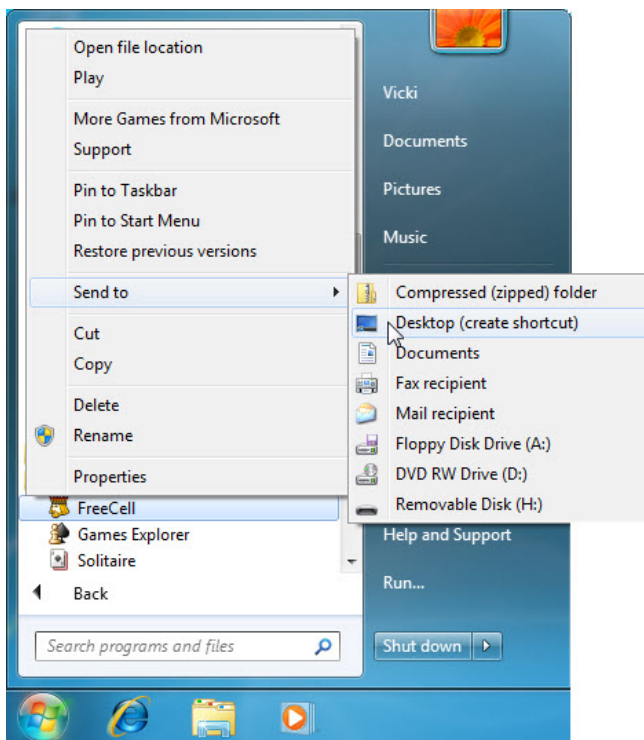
Open file location
Play
More Games from Microsoft
Support
Pin to Taskbar
Pin to Start Menu
Restore previous versions
Send to
Cut
Copy
Delete
Rename
Properties

Compressed (zipped) folder
Desktop (create shortcut)
Documents
Fax recipient
Mail recipient
Floppy Disk Drive (A:)
DVD RW Drive (D:)
Removable Disk (H:)

Vicki
Documents
Pictures
Music

FreeCell
Games Explorer
Solitaire
Back

Help and Support
Run...

Search programs and files
Shut down